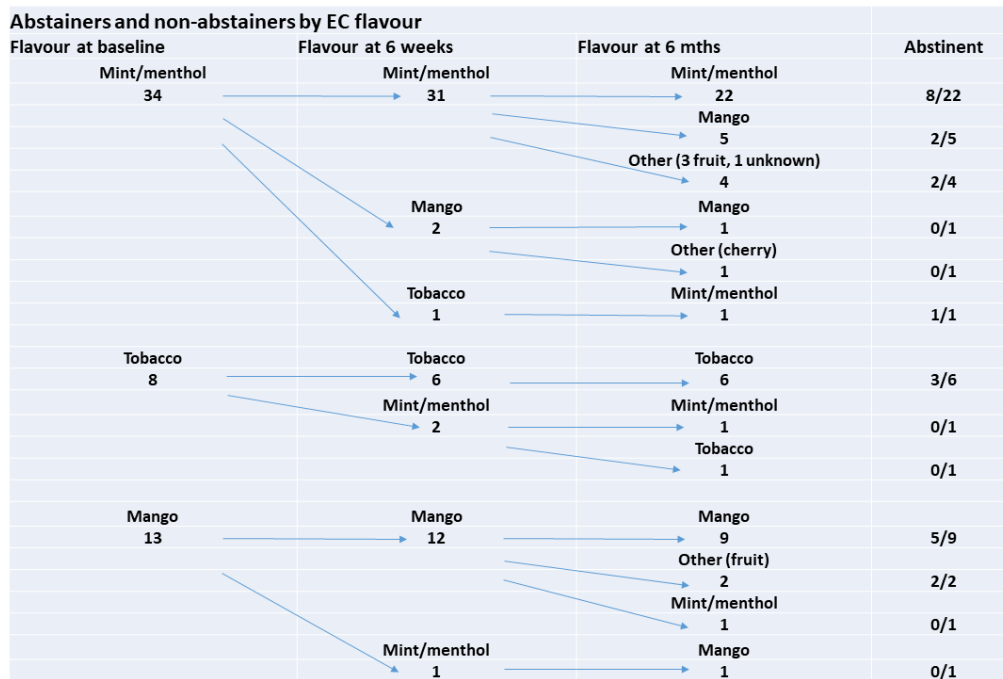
Abstainers and non-abstainers by EC flavour

| Flavour at baseline | Flavour at 6 weeks | Flavour at 6 mths | Abstinent |
|---|---|---|---|
| Mint/menthol 34 | Mint/menthol 31 | Mint/menthol 22 | 8/22 |
| | | Mango 5 | 2/5 |
| | | Other (3 fruit, 1 unknown) 4 | 2/4 |
| | Mango 2 | Mango 1 | 0/1 |
| | | Other (cherry) 1 | 0/1 |
| | Tobacco 1 | Mint/menthol 1 | 1/1 |
| Tobacco 8 | Tobacco 6 | Tobacco 6 | 3/6 |
| | Mint/menthol 2 | Mint/menthol 1 | 0/1 |
| | | Tobacco 1 | 0/1 |
| Mango 13 | Mango 12 | Mango 9 | 5/9 |
| | | Other (fruit) 2 | 2/2 |
| | | Mint/menthol 1 | 0/1 |
| | Mint/menthol 1 | Mango 1 | 0/1 |